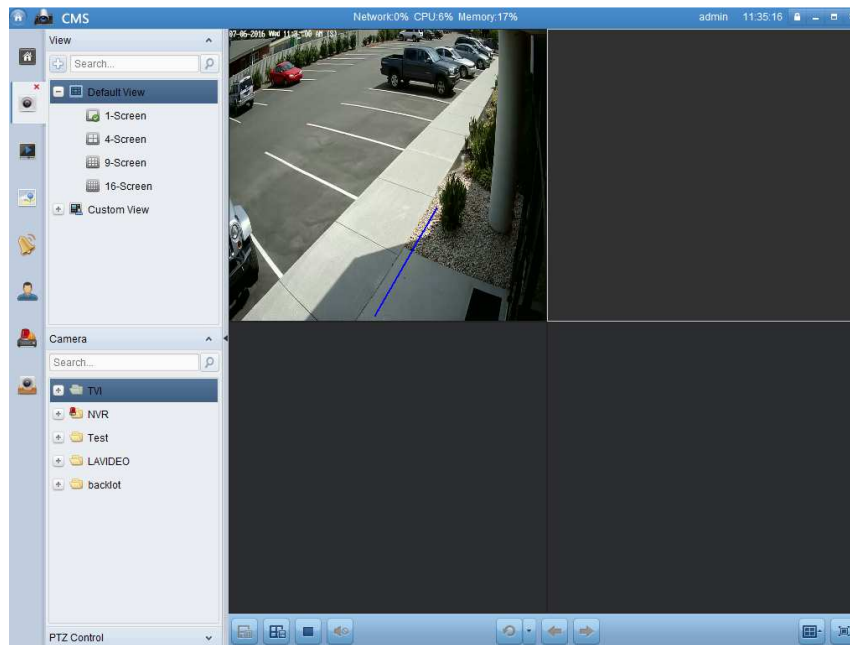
CMS

Network:0% CPU:6% Memory:17%

admin 11:35:16

View

Search...

Default View

1-Screen

4-Screen

9-Screen

16-Screen

Custom View

07-06-2016 Wed 11:3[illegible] AM

Camera

Search...

TVI

NVR

Test

LAVIDEO

backlot

PTZ Control